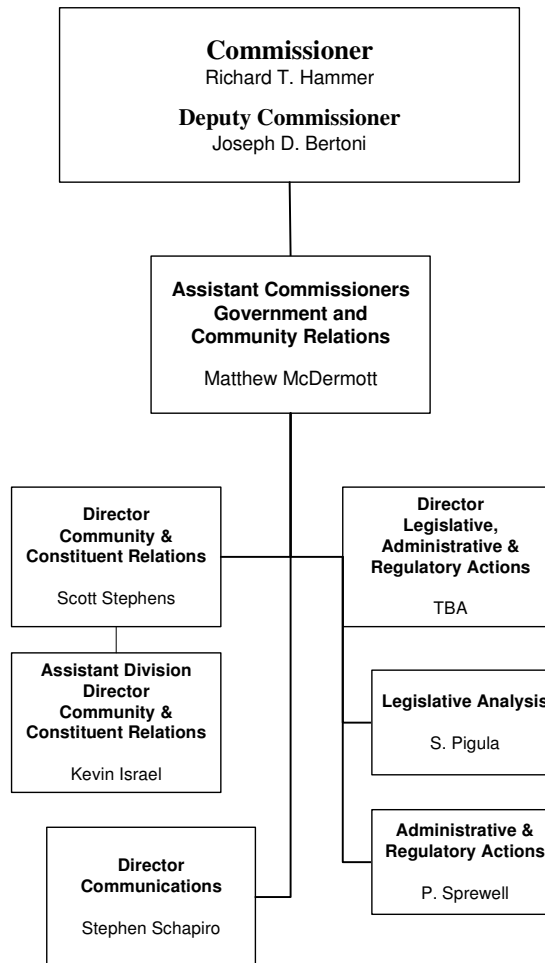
**Commissioner**
Richard T. Hammer

**Deputy Commissioner**
Joseph D. Bertoni

**Assistant Commissioners Government and Community Relations**
Matthew McDermott

**Director Community & Constituent Relations**
Scott Stephens

**Assistant Division Director Community & Constituent Relations**
Kevin Israel

**Director Legislative, Administrative & Regulatory Actions**
TBA

**Legislative Analysis**
S. Pigula

**Administrative & Regulatory Actions**
P. Sprewell

**Director Communications**
Stephen Schapiro